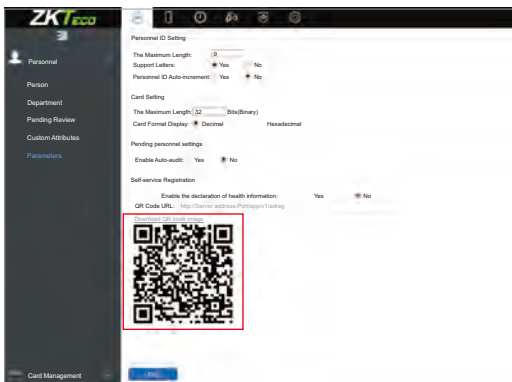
ZKTeco

Personnel

Person

Department

Pending Review

Custom Attributes

Parameters

Card Management

Personnel ID Setting

The Maximum Length: 9

Support Letters: Yes No

Personnel ID Auto-increment: Yes No

Card Setting

The Maximum Length: 32 Bits(Binary)

Card Format Display: Decimal Hexadecimal

Pending personnel settings

Enable Auto-audit: Yes No

Self-service Registration

Enable the declaration of health information: Yes No

QR Code URL: http://Server address:Port/app/v1/adreg

Download QR code image

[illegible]